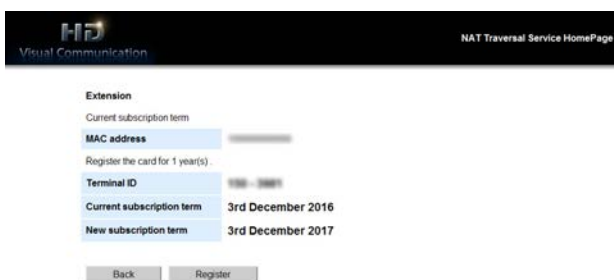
HD
Visual Communication

NAT Traversal Service HomePage

Extension

Current subscription term

| MAC address | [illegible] |
|---|---|

Register the card for 1 year(s) .

| Terminal ID | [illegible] |
|---|---|
| Current subscription term | 3rd December 2016 |
| New subscription term | 3rd December 2017 |

Back Register